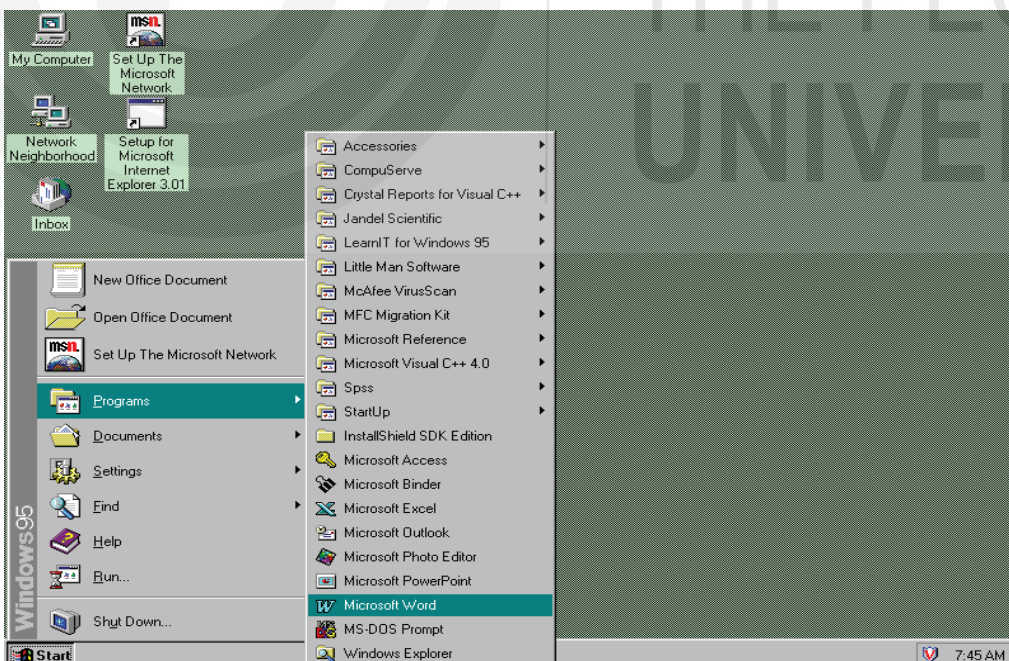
My Computer

Set Up The Microsoft Network

Network Neighborhood

Setup for Microsoft Internet Explorer 3.01

Inbox

New Office Document
Open Office Document
Set Up The Microsoft Network
Programs
Documents
Settings
Find
Help
Run...
Shut Down...

Windows95

Accessories
CompuServe
Crystal Reports for Visual C++
Jandel Scientific
LearnIT for Windows 95
Little Man Software
McAfee VirusScan
MFC Migration Kit
Microsoft Reference
Microsoft Visual C++ 4.0
Spss
StartUp
InstallShield SDK Edition
Microsoft Access
Microsoft Binder
Microsoft Excel
Microsoft Outlook
Microsoft Photo Editor
Microsoft PowerPoint
Microsoft Word
MS-DOS Prompt
Windows Explorer

Start

7:45 AM